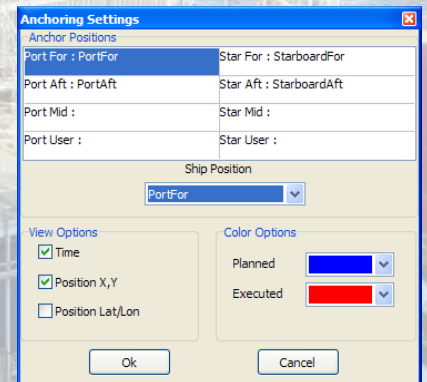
Anchoring Settings

Anchor Positions

| Port For : PortFor | Star For : StarboardFor |
|---|---|
| Port Aft : PortAft | Star Aft : StarboardAft |
| Port Mid : | Star Mid : |
| Port User : | Star User : |

Ship Position

PortFor

View Options

Time

Position X,Y

Position Lat/Lon

Color Options

Planned

Executed

Ok

Cancel